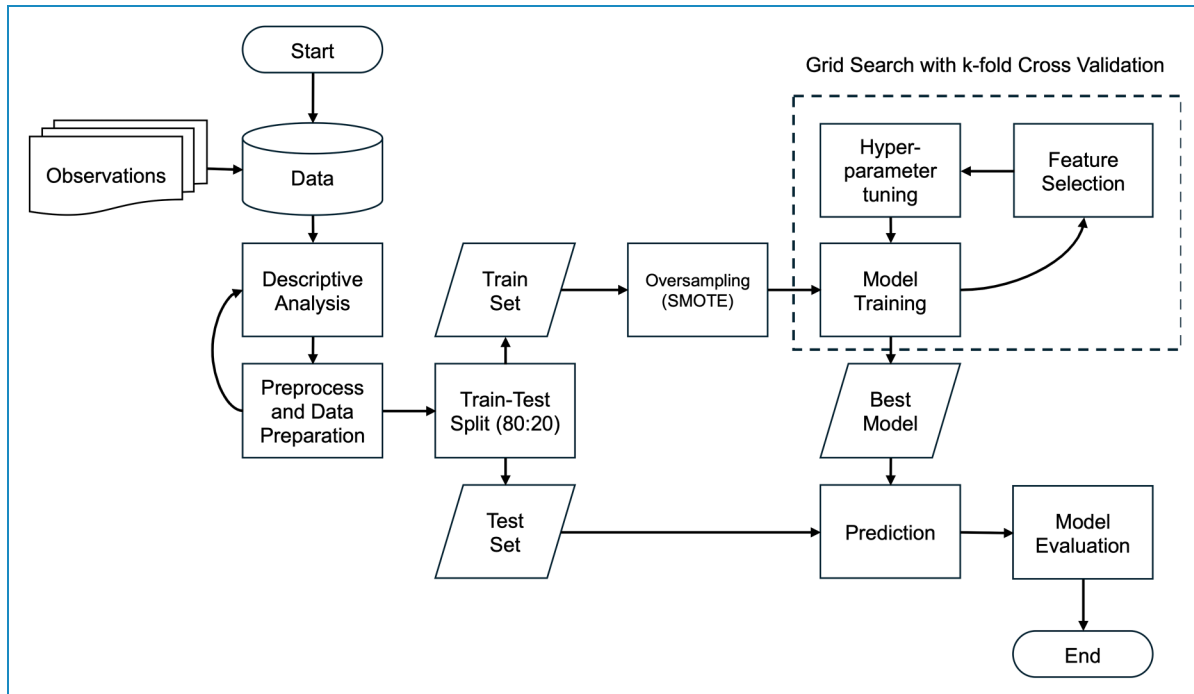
Start

Observations

Data

Descriptive Analysis

Preprocess and Data Preparation

Train Set

Train-Test Split (80:20)

Test Set

Oversampling (SMOTE)

Grid Search with k-fold Cross Validation

Hyper-parameter tuning

Feature Selection

Model Training

Best Model

Prediction

Model Evaluation

End